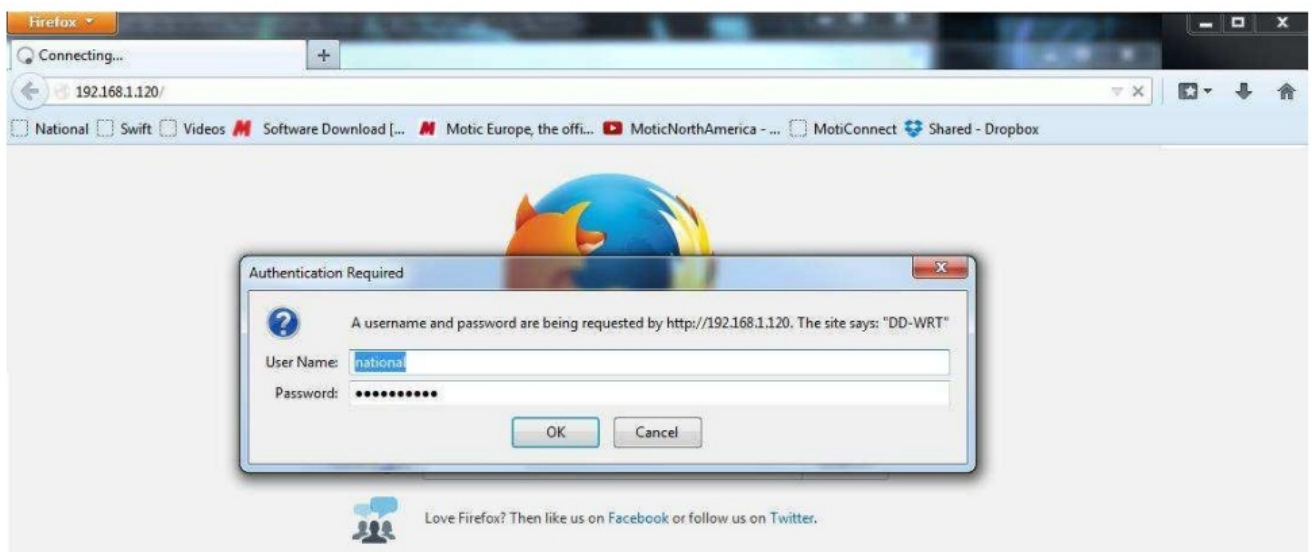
Firefox

Connecting...

192.168.1.120/

National Swift Videos Software Download [... Motic Europe, the offi... MoticNorthAmerica - ... MotiConnect Shared - Dropbox

Authentication Required

A username and password are being requested by http://192.168.1.120. The site says: "DD-WRT"

User Name: national

Password: ••••••••••

OK Cancel

Love Firefox? Then like us on Facebook or follow us on Twitter.